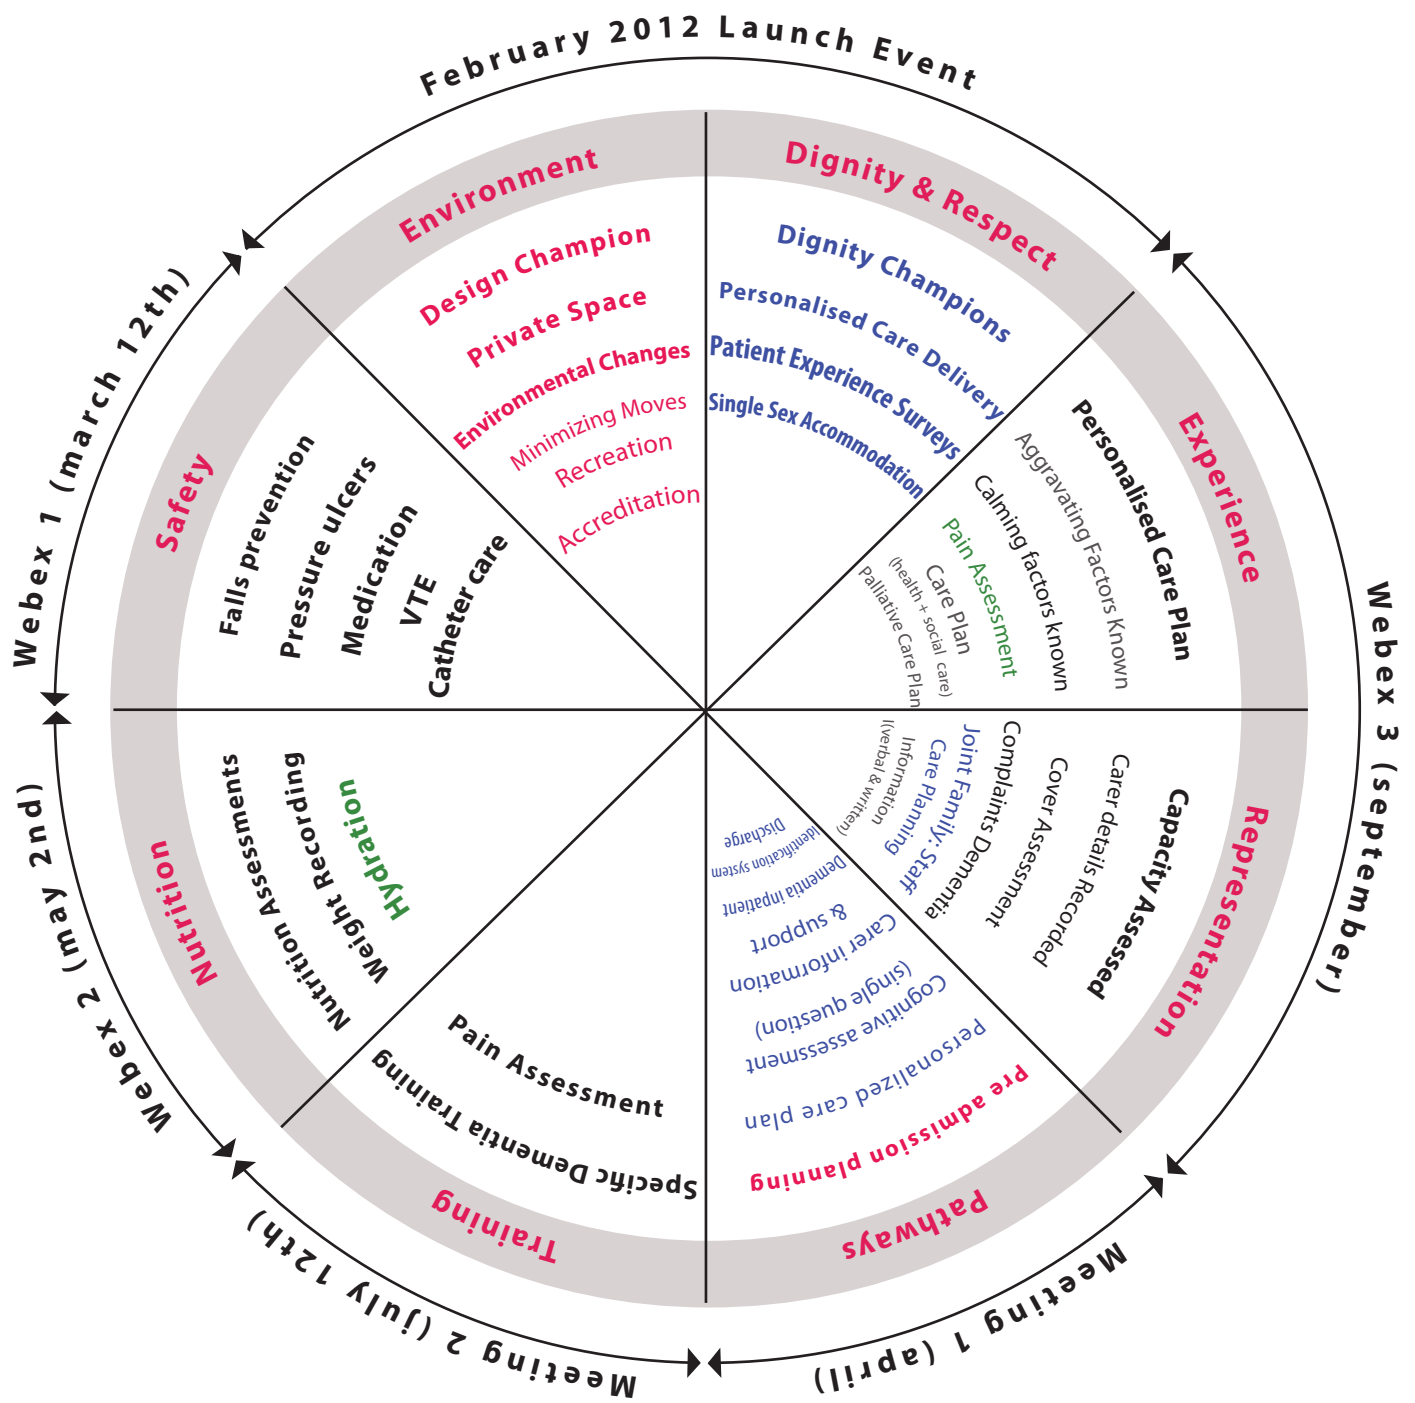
February 2012 Launch Event

Environment

Design Champion

Private Space

Environmental Changes

Minimizing Moves

Recreation

Accreditation

Dignity & Respect

Dignity Champions

Personalised Care Delivery

Patient Experience Surveys

Single Sex Accommodation

Experience

Personalised Care Plan

Aggravating Factors Known

Calming factors known

Pain Assessment

Care Plan

(health + social care)

Palliative Care Plan

Webex 3 (september)

Representation

Capacity Assessed

Carer details Recorded

Cover Assessment

Complaints Dementia

Joint Family: Staff

Care Planning

Information

(verbal & written)

Pathways

Pre admission planning

Personalized care plan

Cognitive assessment

(single question)

Carer information

& support

Dementia inpatient

identification system

Discharge

Meeting 1 (april)

Training

Pain Assessment

Specific Dementia Training

Meeting 2 (july 12th)

Nutrition

Nutrition Assessments

Weight Recording

Hydration

Webex 2 (may 2nd)

Safety

Falls prevention

Pressure ulcers

Medication

VTE

Catheter care

Webex 1 (march 12th)